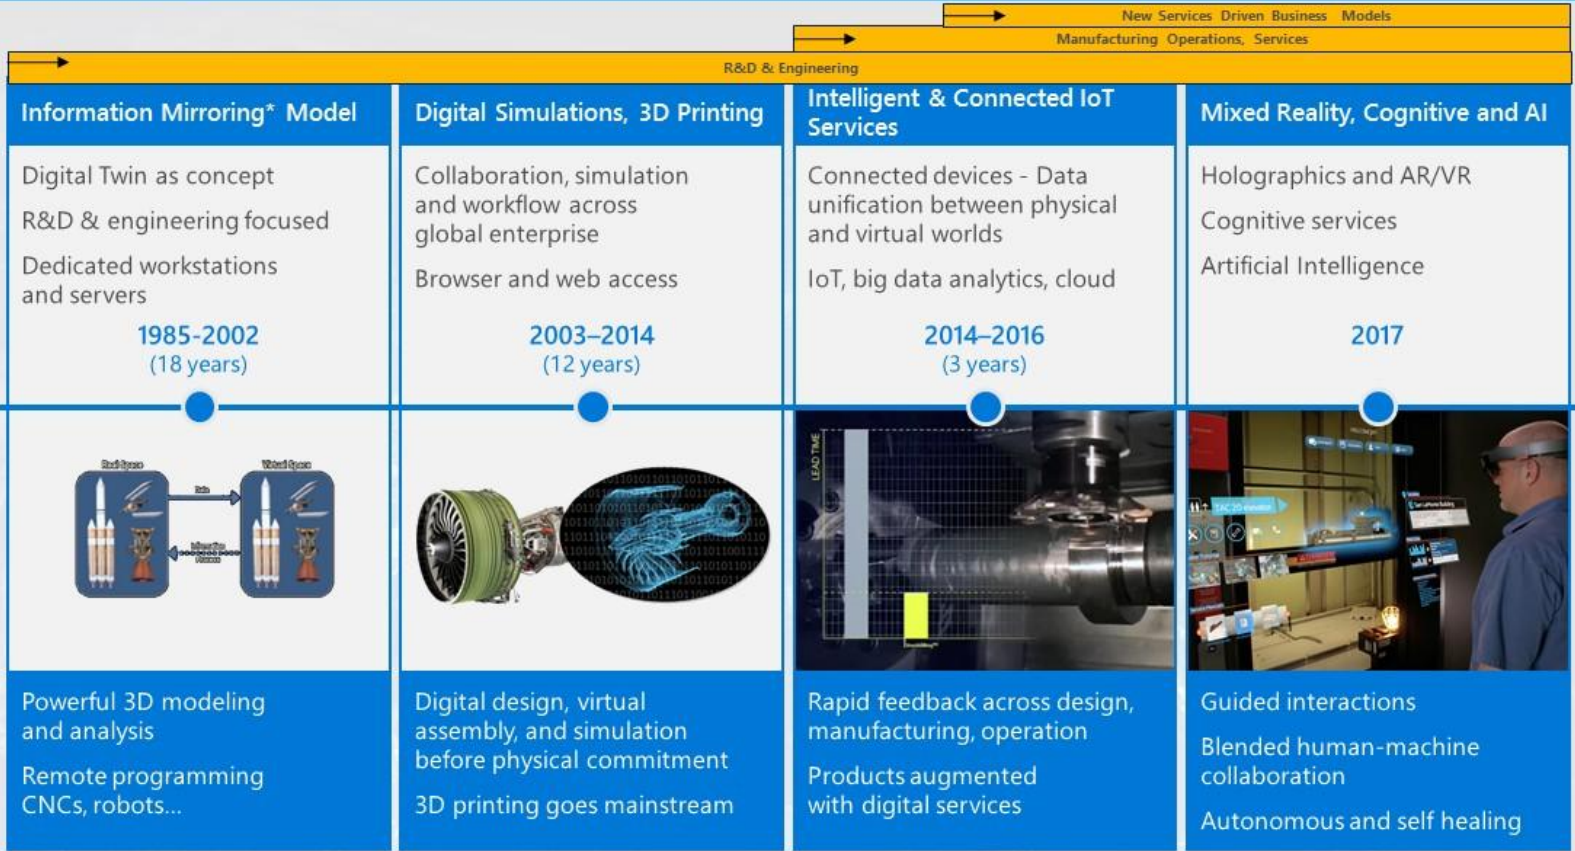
New Services Driven Business Models

Manufacturing Operations, Services

R&D & Engineering

Information Mirroring* Model

Digital Twin as concept

R&D & engineering focused

Dedicated workstations and servers

1985–2002
(18 years)

Real Space

Virtual Space

Data

Information Process

Powerful 3D modeling and analysis

Remote programming CNCs, robots…

Digital Simulations, 3D Printing

Collaboration, simulation and workflow across global enterprise

Browser and web access

2003–2014
(12 years)

Digital design, virtual assembly, and simulation before physical commitment

3D printing goes mainstream

Intelligent & Connected IoT Services

Connected devices - Data unification between physical and virtual worlds

IoT, big data analytics, cloud

2014–2016
(3 years)

LEAD TIME

Rapid feedback across design, manufacturing, operation

Products augmented with digital services

Mixed Reality, Cognitive and AI

Holographics and AR/VR

Cognitive services

Artificial Intelligence

2017

Guided interactions

Blended human-machine collaboration

Autonomous and self healing